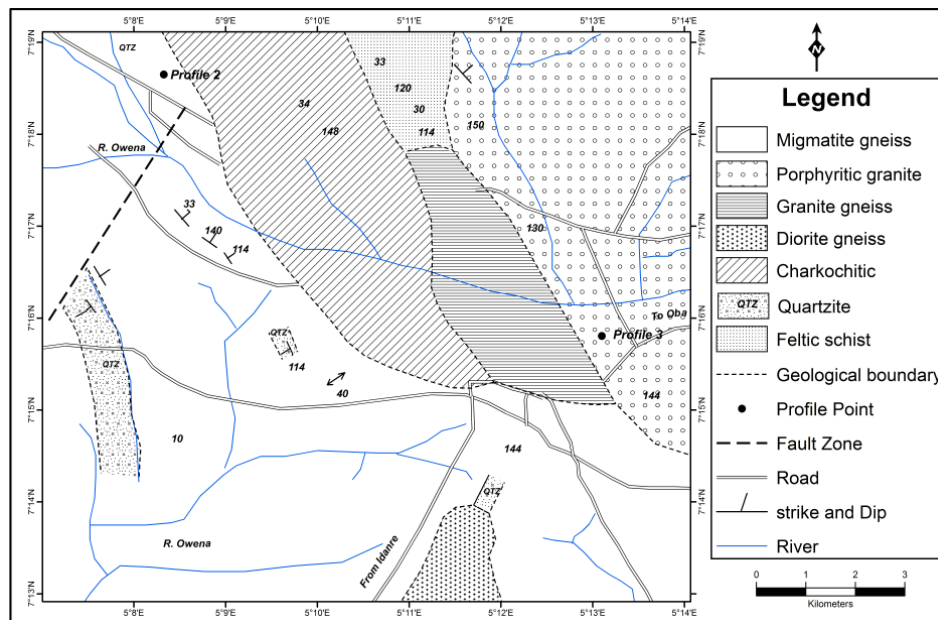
5°8'E 5°9'E 5°10'E 5°11'E 5°12'E 5°13'E 5°14'E

7°19'N 7°18'N 7°17'N 7°16'N 7°15'N 7°14'N 7°13'N

N

QTZ
Profile 2
R. Owena
34
148
33
120
30
114
150
33
140
114
130
QTZ
QTZ
114
40
10
To Oba
Profile 3
144
144
QTZ
R. Owena
From Idanre

Legend
Migmatite gneiss
Porphyritic granite
Granite gneiss
Diorite gneiss
Charkochitic
QTZ Quartzite
Feltic schist
Geological boundary
Profile Point
Fault Zone
Road
strike and Dip
River

0 1 2 3
Kilometers